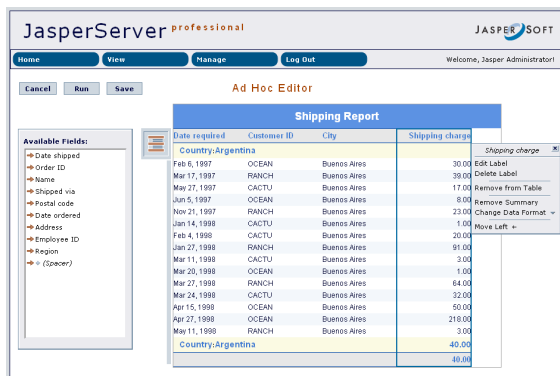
JasperServer professional

JASPERSOFT

Home | View | Manage | Log Out

Welcome, Jasper Administrator!

Cancel | Run | Save

Ad Hoc Editor

Available Fields:
Date shipped
Order ID
Name
Shipped via
Postal code
Date ordered
Address
Employee ID
Region
(Spacer)

Shipping Report

| Date required | Customer ID | City | Shipping charge |
|---|---|---|---|
| Country:Argentina | | | |
| Feb 6, 1997 | OCEAN | Buenos Aires | 30.00 |
| Mar 17, 1997 | RANCH | Buenos Aires | 39.00 |
| May 27, 1997 | CACTU | Buenos Aires | 17.00 |
| Jun 5, 1997 | OCEAN | Buenos Aires | 8.00 |
| Nov 21, 1997 | RANCH | Buenos Aires | 23.00 |
| Jan 14, 1998 | CACTU | Buenos Aires | 1.00 |
| Feb 4, 1998 | CACTU | Buenos Aires | 20.00 |
| Jan 27, 1998 | RANCH | Buenos Aires | 91.00 |
| Mar 11, 1998 | CACTU | Buenos Aires | 3.00 |
| Mar 20, 1998 | OCEAN | Buenos Aires | 1.00 |
| Mar 27, 1998 | RANCH | Buenos Aires | 64.00 |
| Mar 24, 1998 | CACTU | Buenos Aires | 32.00 |
| Apr 15, 1998 | OCEAN | Buenos Aires | 50.00 |
| Apr 27, 1998 | OCEAN | Buenos Aires | 218.00 |
| May 11, 1998 | RANCH | Buenos Aires | 3.00 |
| Country:Argentina | | | 40.00 |
| | | | 40.00 |

Shipping charge
Edit Label
Delete Label
Remove from Table
Remove Summary
Change Data Format
Move Left ←